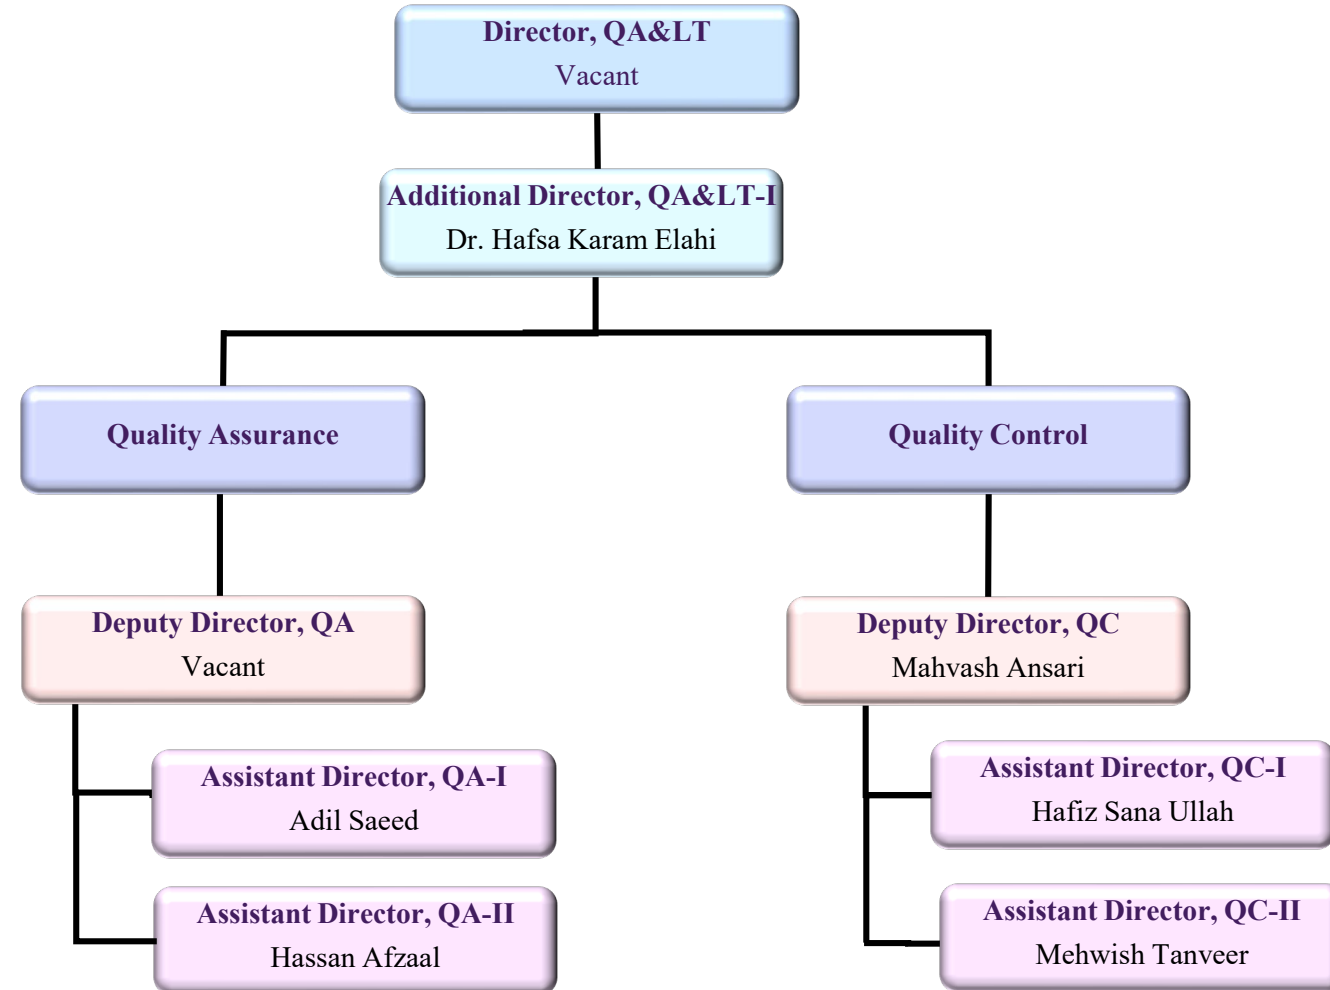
Director, QA&LT
Vacant

Additional Director, QA&LT-I
Dr. Hafsa Karam Elahi

Quality Assurance

Deputy Director, QA
Vacant

Assistant Director, QA-I
Adil Saeed

Assistant Director, QA-II
Hassan Afzaal

Quality Control

Deputy Director, QC
Mahvash Ansari

Assistant Director, QC-I
Hafiz Sana Ullah

Assistant Director, QC-II
Mehwish Tanveer